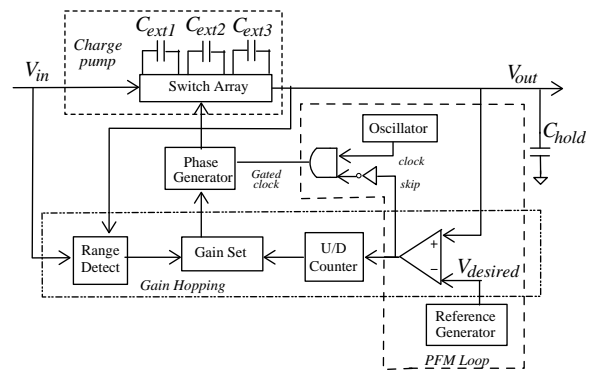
$C_{ext1}$ $C_{ext2}$ $C_{ext3}$

Charge pump

$V_{in}$

Switch Array

$V_{out}$

Oscillator

$C_{hold}$

Phase Generator

Gated clock

clock

skip

Range Detect

Gain Set

U/D Counter

+

-

$V_{desired}$

Gain Hopping

Reference Generator

PFM Loop